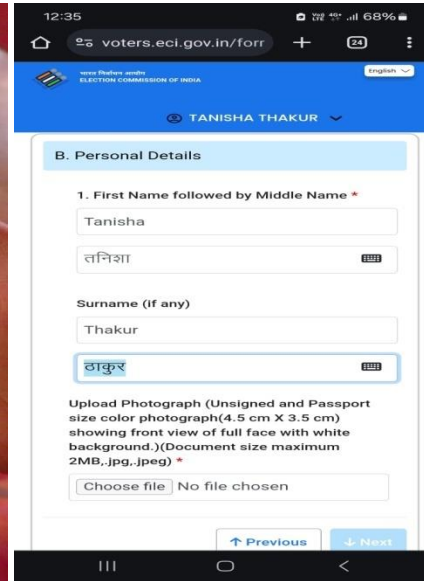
12:35
68%
voters.eci.gov.in/forr
24
भारत निर्वाचन आयोग
ELECTION COMMISSION OF INDIA
English
TANISHA THAKUR
B. Personal Details
1. First Name followed by Middle Name *
Tanisha
तनिशा
Surname (if any)
Thakur
ठाकुर
Upload Photograph (Unsigned and Passport size color photograph(4.5 cm X 3.5 cm) showing front view of full face with white background.)(Document size maximum 2MB,.jpg,.jpeg) *
Choose file No file chosen
↑ Previous
↓ Next